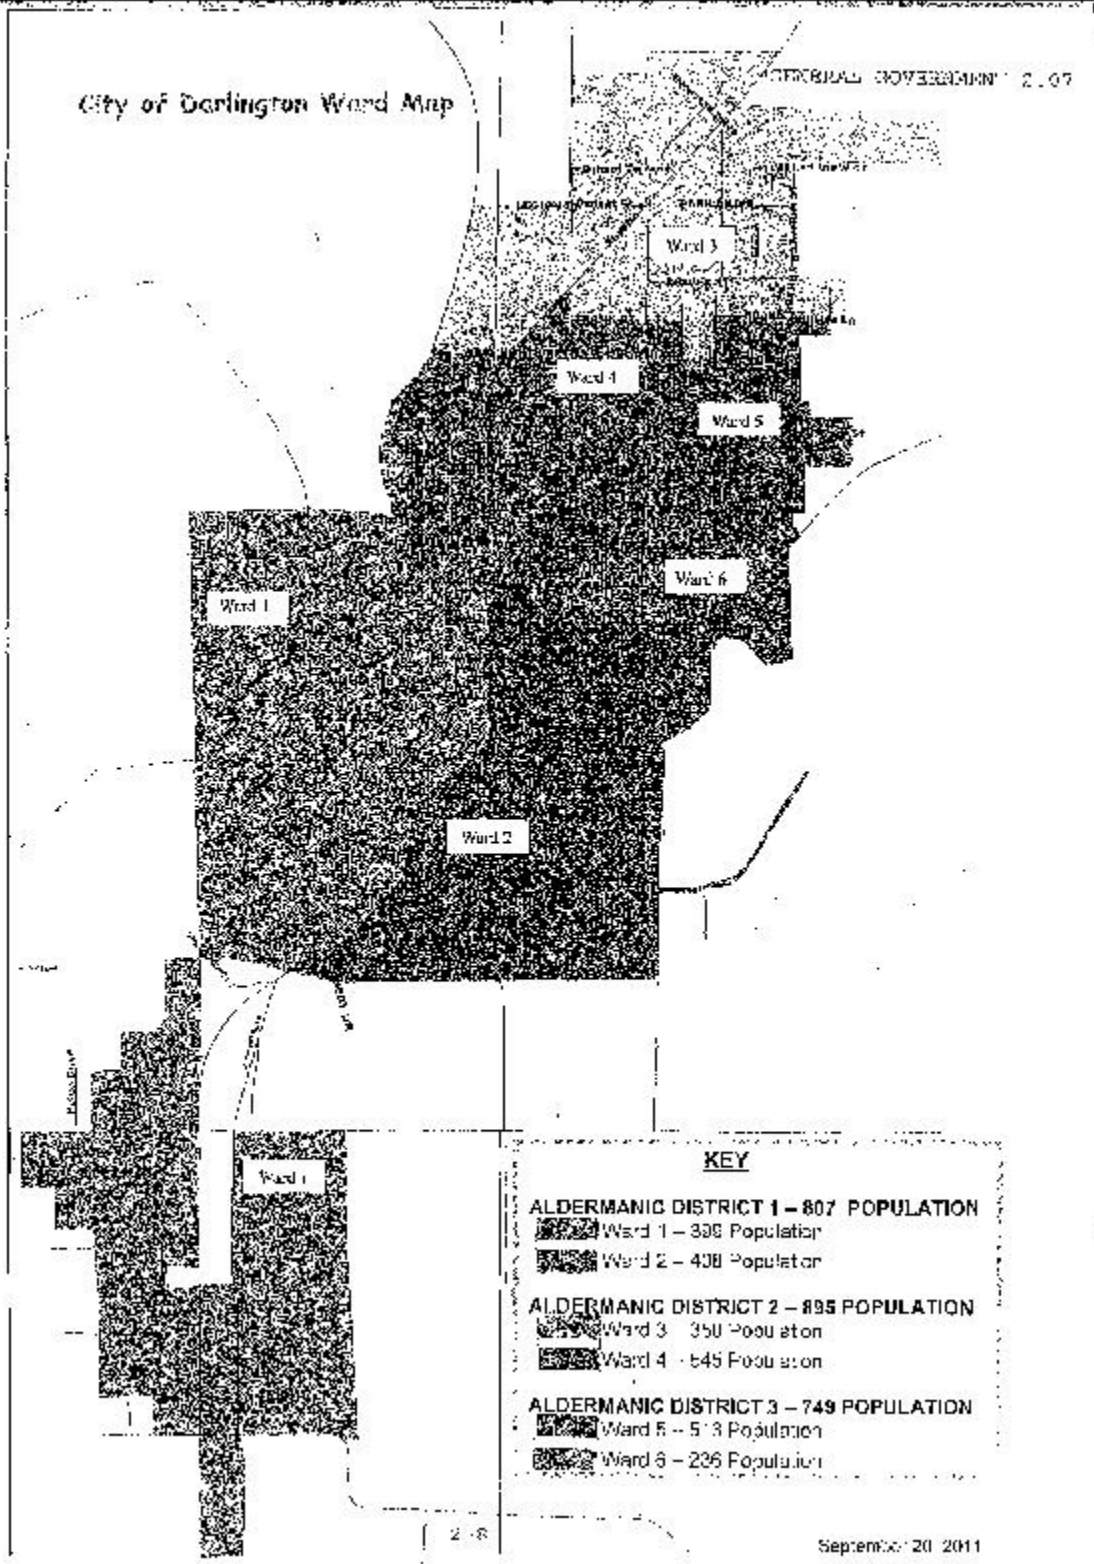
GENERAL GOVERNMENT 2.07

City of Darlington Ward Map

Ward 3

Ward 4

Ward 5

Ward 6

Ward 1

Ward 2

Ward 1

KEY

ALDERMANIC DISTRICT 1 – 807 POPULATION
Ward 1 – 399 Population
Ward 2 – 408 Population

ALDERMANIC DISTRICT 2 – 895 POPULATION
Ward 3 – 350 Population
Ward 4 – 545 Population

ALDERMANIC DISTRICT 3 – 749 POPULATION
Ward 5 – 513 Population
Ward 6 – 236 Population

2-8

September 20, 2011